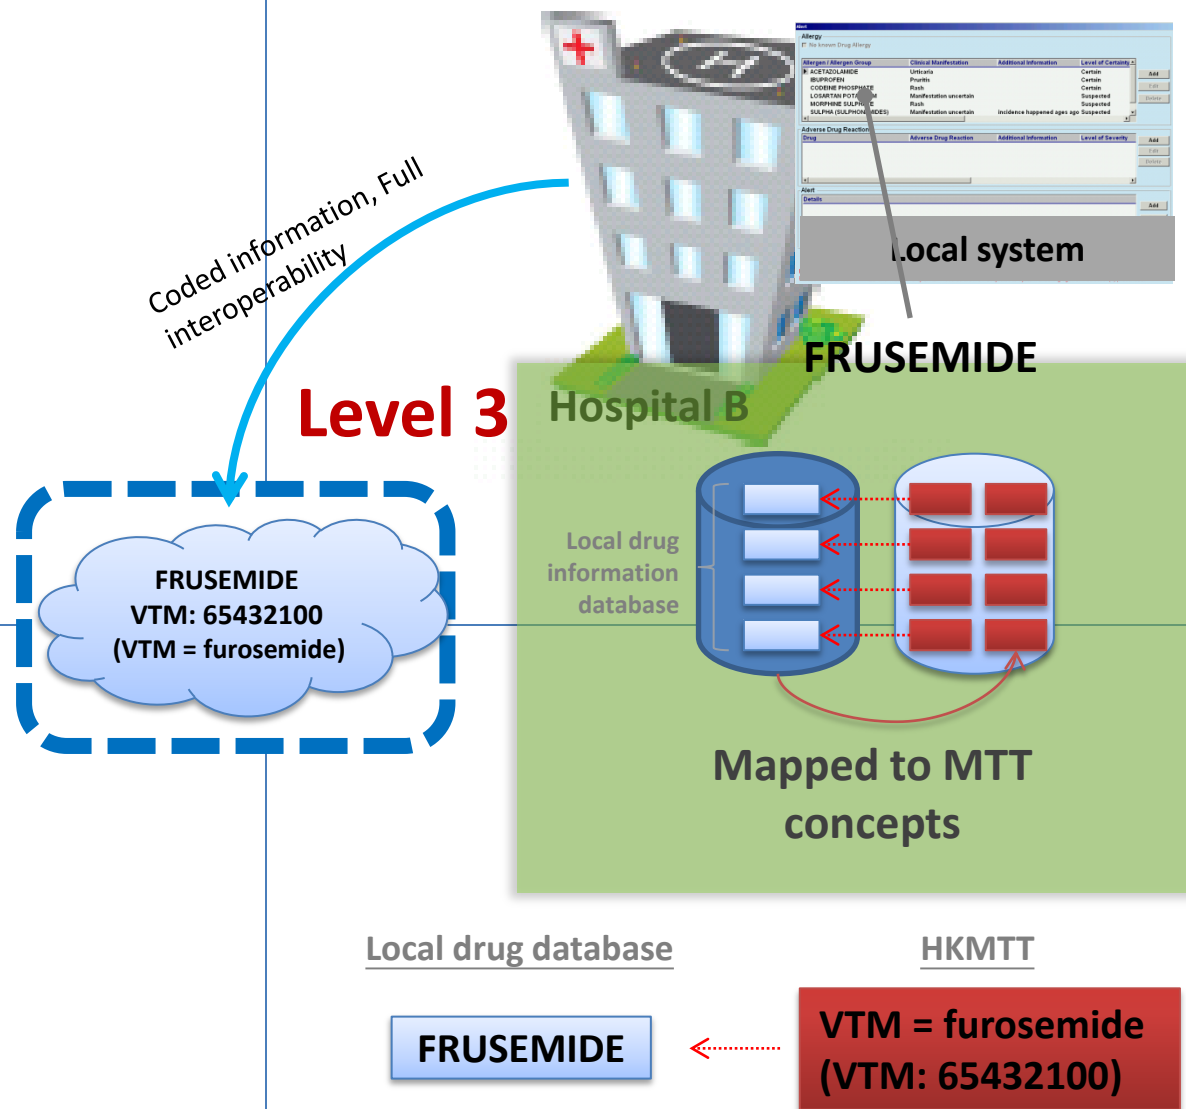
Alert
Allergy
No known Drug Allergy

| Allergen / Allergen Group | Clinical Manifestation | Additional Information | Level of Certainty |
|---|---|---|---|
| ACETAZOLAMIDE | Urticaria | | Certain |
| IBUPROFEN | Pruritis | | Certain |
| CODEINE PHOSPHATE | Rash | | Certain |
| LOSARTAN POTA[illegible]M | Manifestation uncertain | | Suspected |
| MORPHINE SULPH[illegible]E | Rash | | Suspected |
| SULPHA (SULPHON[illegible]IDES) | Manifestation uncertain | Incidence happened ages ago | Suspected |

Add
Edit
Delete

Adverse Drug Reaction

| Drug | Adverse Drug Reaction | Additional Information | Level of Severity |
|---|---|---|---|

Add
Edit
Delete

Alert
Details
Add

Local system

FRUSEMIDE

Coded information, Full interoperability

Level 3

Hospital B

FRUSEMIDE
VTM: 65432100
(VTM = furosemide)

Local drug information database

Mapped to MTT concepts

Local drug database

HKMTT

FRUSEMIDE

VTM = furosemide
(VTM: 65432100)